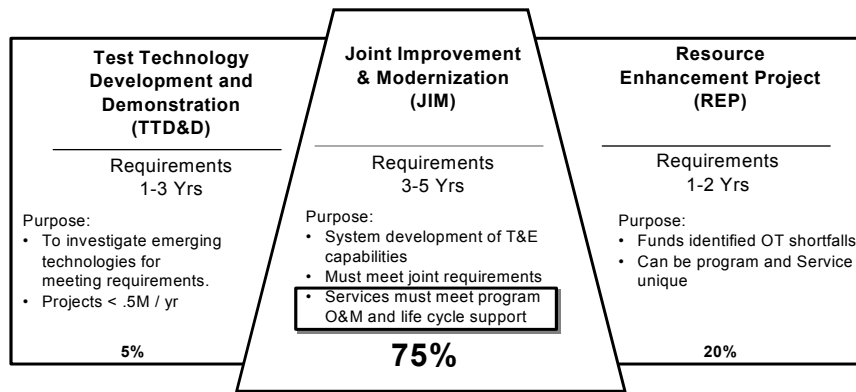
Test Technology Development and Demonstration (TTD&D)

Requirements
1-3 Yrs

Purpose:
• To investigate emerging technologies for meeting requirements.
• Projects < .5M / yr

5%

Joint Improvement & Modernization (JIM)

Requirements
3-5 Yrs

Purpose:
• System development of T&E capabilities
• Must meet joint requirements
• Services must meet program O&M and life cycle support

75%

Resource Enhancement Project (REP)

Requirements
1-2 Yrs

Purpose:
• Funds identified OT shortfalls
• Can be program and Service unique

20%